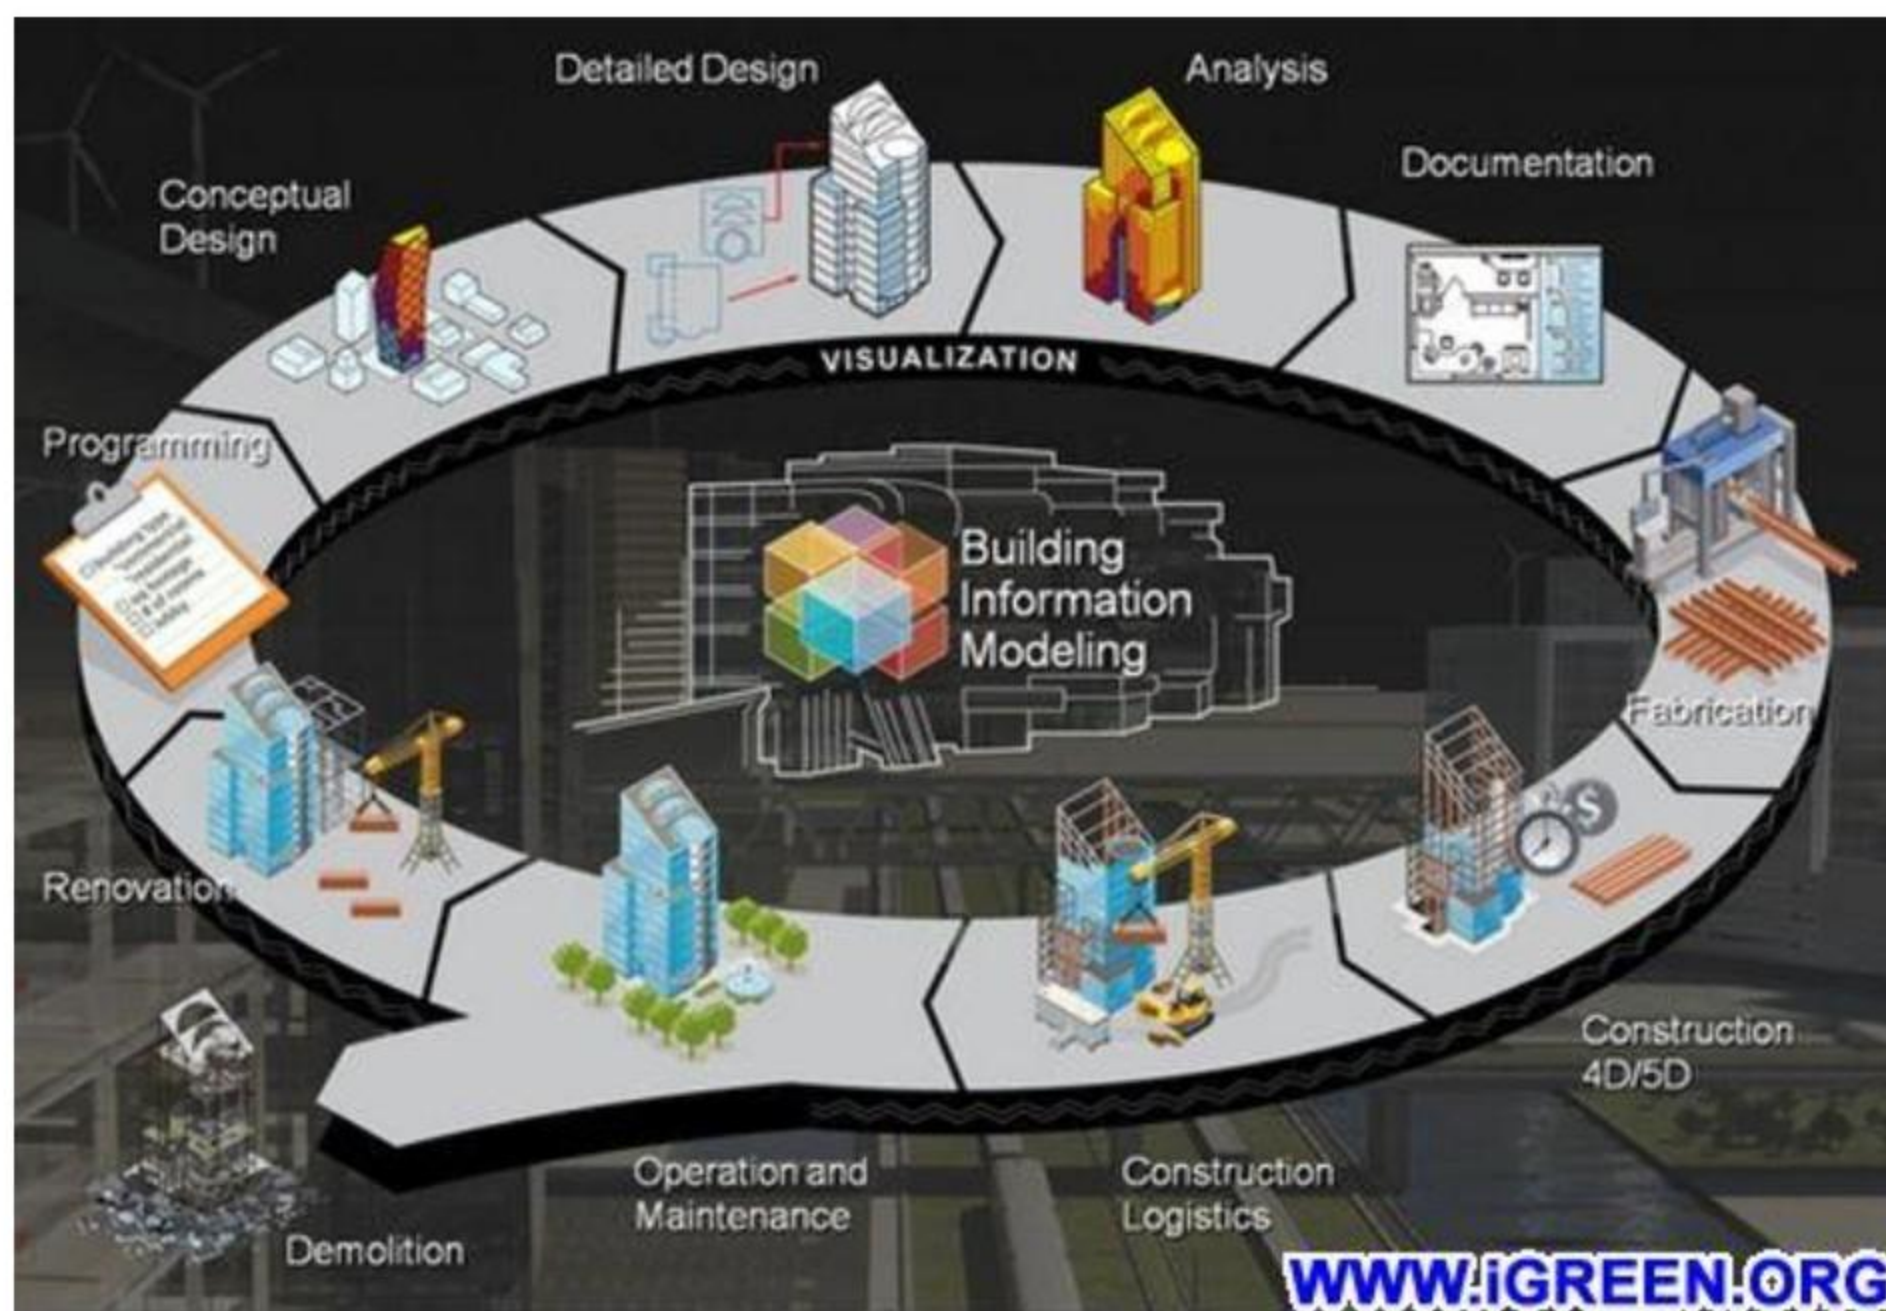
Detailed Design

Analysis

Documentation

Conceptual Design

VISUALIZATION

Programming

Building Information Modeling

Fabrication

Renovation

Construction 4D/5D

Operation and Maintenance

Construction Logistics

Demolition

WWW.iGREEN.ORG